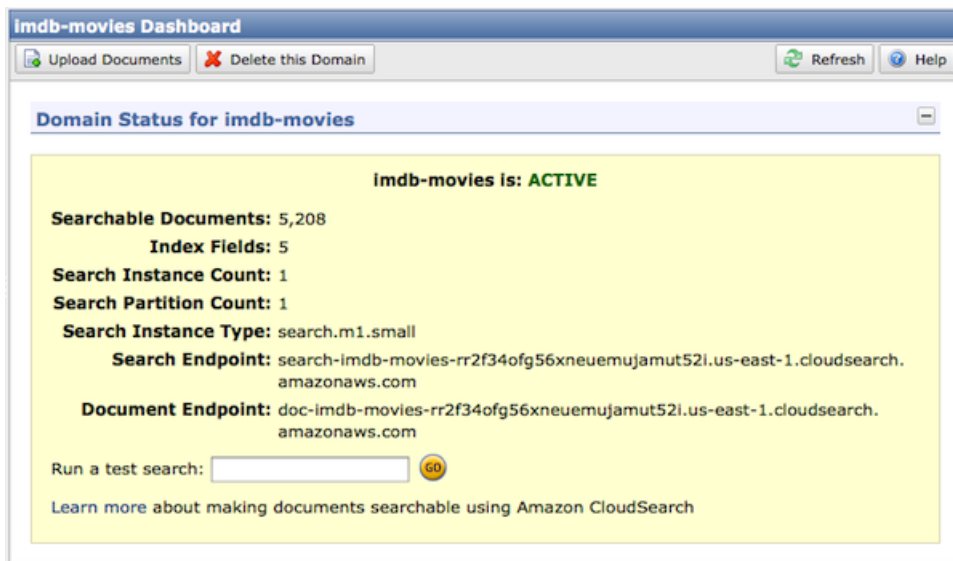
imdb-movies Dashboard

Upload Documents
Delete this Domain
Refresh
Help

Domain Status for imdb-movies

imdb-movies is: ACTIVE

| | |
|---|---|
| Searchable Documents: | 5,208 |
| Index Fields: | 5 |
| Search Instance Count: | 1 |
| Search Partition Count: | 1 |
| Search Instance Type: | search.m1.small |
| Search Endpoint: | search-imdb-movies-rr2f34ofg56xneuemujamut52i.us-east-1.cloudsearch.amazonaws.com |
| Document Endpoint: | doc-imdb-movies-rr2f34ofg56xneuemujamut52i.us-east-1.cloudsearch.amazonaws.com |

Run a test search: GO

Learn more about making documents searchable using Amazon CloudSearch